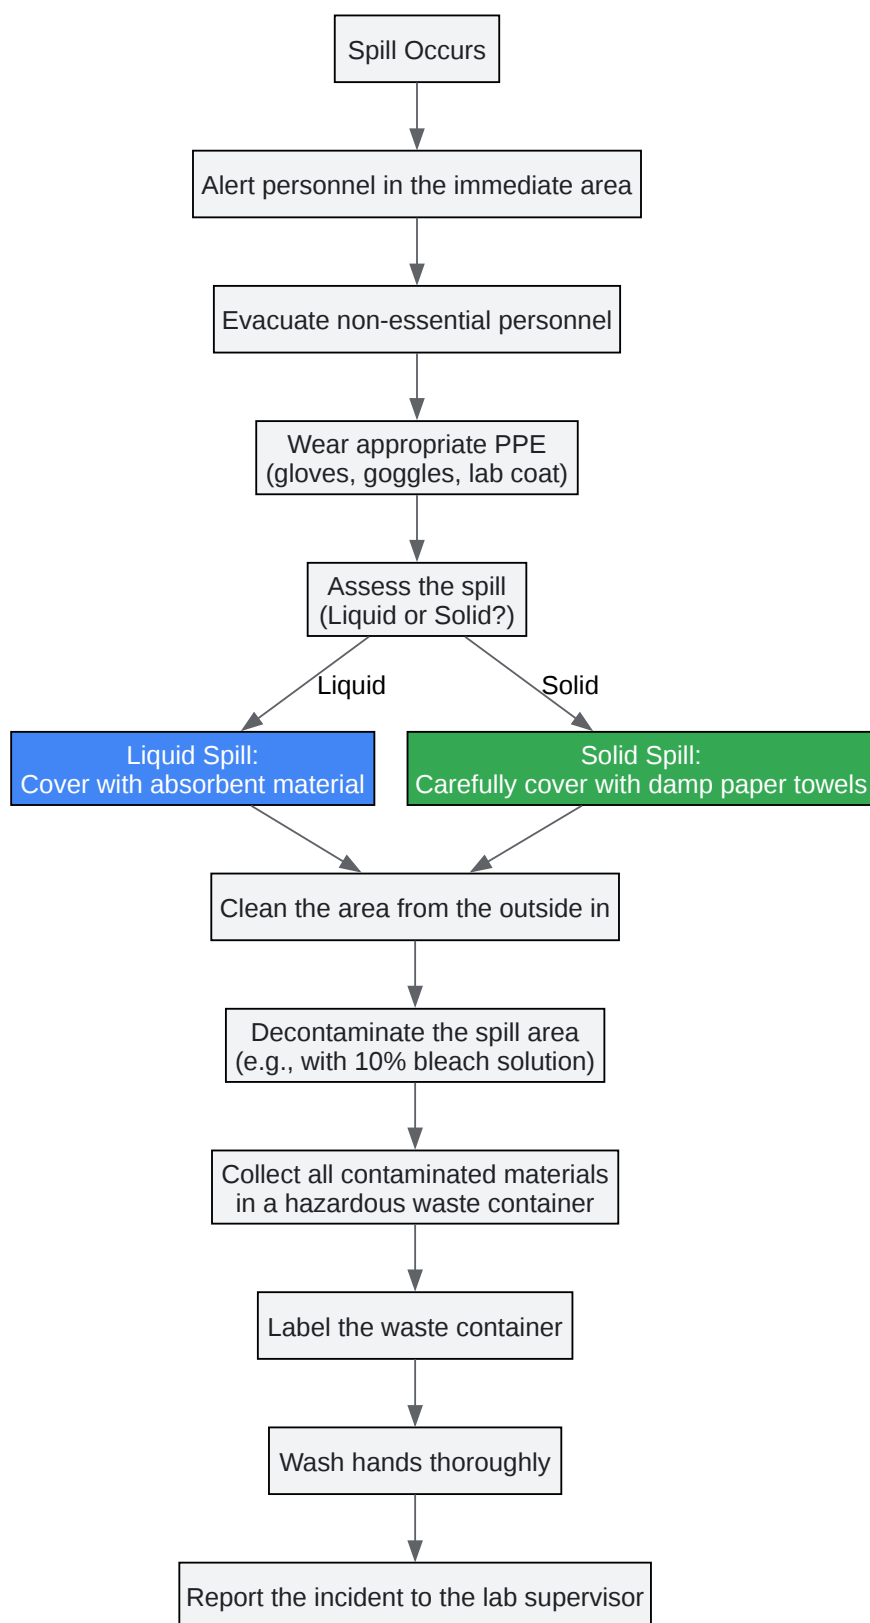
Spill Occurs

Alert personnel in the immediate area

Evacuate non-essential personnel

Wear appropriate PPE (gloves, goggles, lab coat)

Assess the spill (Liquid or Solid?)

Liquid

Solid

Liquid Spill: Cover with absorbent material

Solid Spill: Carefully cover with damp paper towels

Clean the area from the outside in

Decontaminate the spill area (e.g., with 10% bleach solution)

Collect all contaminated materials in a hazardous waste container

Label the waste container

Wash hands thoroughly

Report the incident to the lab supervisor